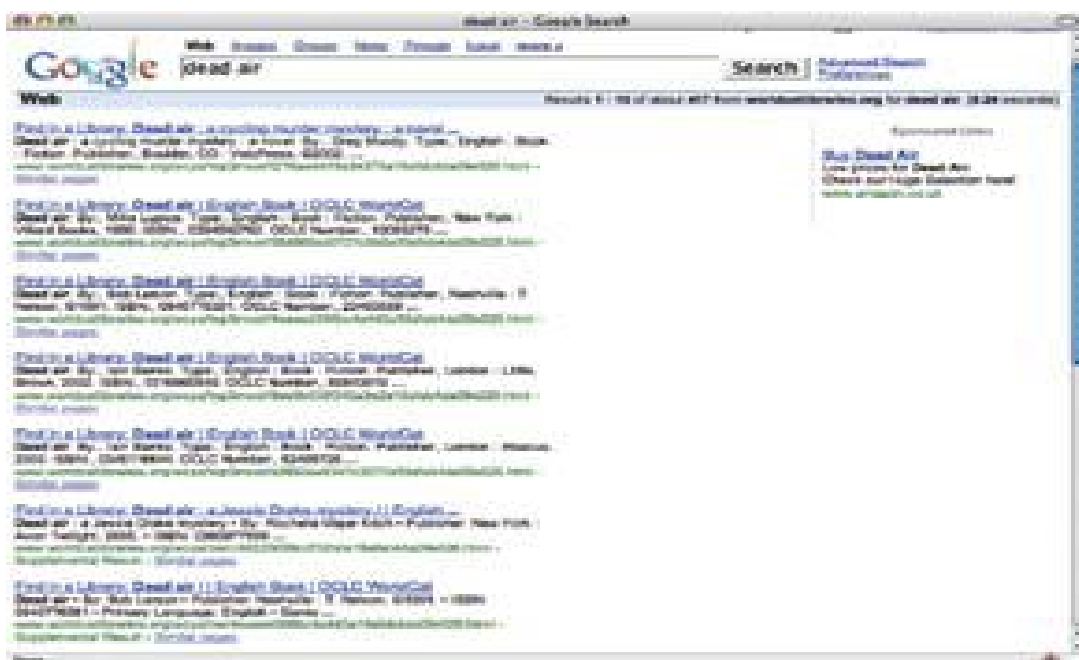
dead air - Google Search

Web Images Groups News Froogle Scholar more »

Google dead air Search Advanced Search Preferences

Web Results 1 - 10 of about 457 from worldcatlibraries.org for dead air. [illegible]

Find in a Library: Dead air : a cycling murder mystery : a novel ...
Dead air : a cycling murder mystery : a novel By: Greg Moody. Type: English : Book : Fiction. Publisher: Boulder, CO : VeloPress, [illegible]
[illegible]
Similar pages

Find in a Library: Dead air | English Book | OCLC WorldCat
Dead air. By: Mike Lupica. Type: English : Book : Fiction. Publisher: New York : Villard Books, 1986. ISBN: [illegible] OCLC Number: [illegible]
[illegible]
Similar pages

Find in a Library: Dead air | English Book | OCLC WorldCat
Dead air. By: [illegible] Type: English : Book : Fiction. Publisher: Nashville : T. Nelson, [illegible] ISBN: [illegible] OCLC Number: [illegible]
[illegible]
Similar pages

Find in a Library: Dead air | English Book | OCLC WorldCat
Dead air. By: Iain Banks. Type: English : Book : Fiction. Publisher: London : Little, Brown, 2002. ISBN: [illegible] OCLC Number: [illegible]
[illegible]
Similar pages

Find in a Library: Dead air | English Book | OCLC WorldCat
Dead air. By: Iain Banks. Type: English : Book : Fiction. Publisher: London : Abacus, 2003. ISBN: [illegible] OCLC Number: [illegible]
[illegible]
Similar pages

Find in a Library: Dead air : a Jessie Drake mystery | | English ...
Dead air : a Jessie Drake mystery • By: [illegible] • Publisher: New York : Avon Twilight, 2000. • ISBN: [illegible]
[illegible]
Supplemental Result - Similar pages

Find in a Library: Dead air | | English Book | OCLC WorldCat
Dead air • By: Bob Larson • Publisher: Nashville : T. Nelson, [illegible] • ISBN: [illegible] • Primary Language: English • Genre: ...
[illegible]
Supplemental Result - Similar pages

Sponsored Links

Buy Dead Air
Low prices for Dead Air.
Check out huge Selection here!
www.amazon.co.uk